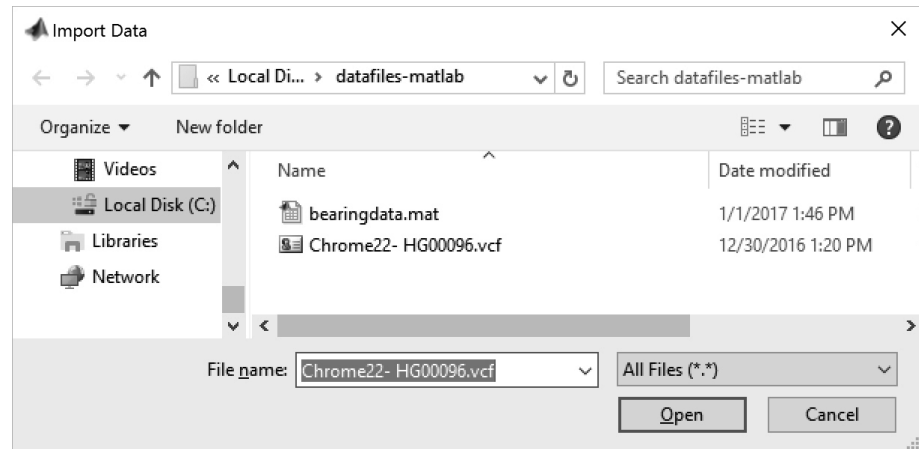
Import Data

« Local Di... › datafiles-matlab

Search datafiles-matlab

Organize ▾

New folder

Videos

Local Disk (C:)

Libraries

Network

Name

Date modified

bearingdata.mat

1/1/2017 1:46 PM

Chrome22- HG00096.vcf

12/30/2016 1:20 PM

File name: Chrome22- HG00096.vcf

All Files (*.*)

Open

Cancel